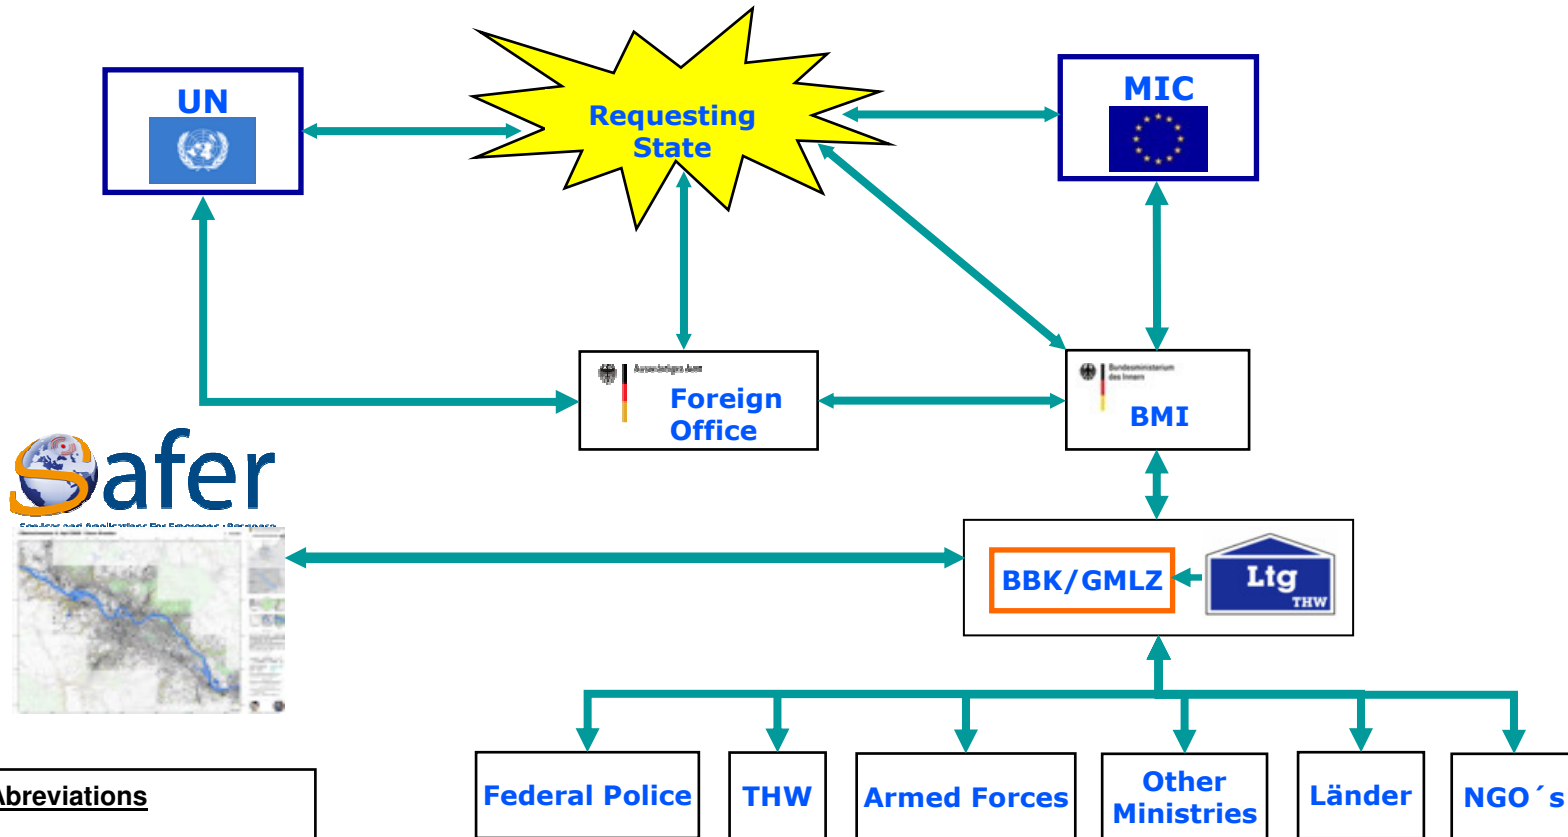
UN

Requesting State

MIC

Auswärtiges Amt
Foreign Office

Bundesministerium des Innern
BMI

Safer
Services and Applications For Emergency Response

BBK/GMLZ

Ltg
THW

Federal Police

THW

Armed Forces

Other Ministries

Länder

NGO´s

Abreviations